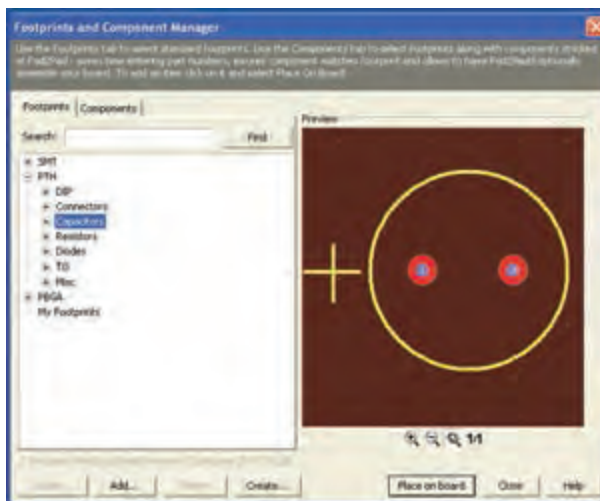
Footprints and Component Manager

Use the Footprints tab to select standard footprints. Use the Components tab to select footprints along with components stocked at Pad2Pad - saves time entering part numbers, ensures component matches footprint and allows to have Pad2Pad optionally assemble your board. To add an item click on it and select Place On Board.

Footprints | Components

Search: Find

SMT
PTH
DIP
Connectors
Capacitors
Resistors
Diodes
TO
Misc
PBGA
My Footprints

Preview

1:1

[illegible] Add... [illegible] Create... Place on board Close Help